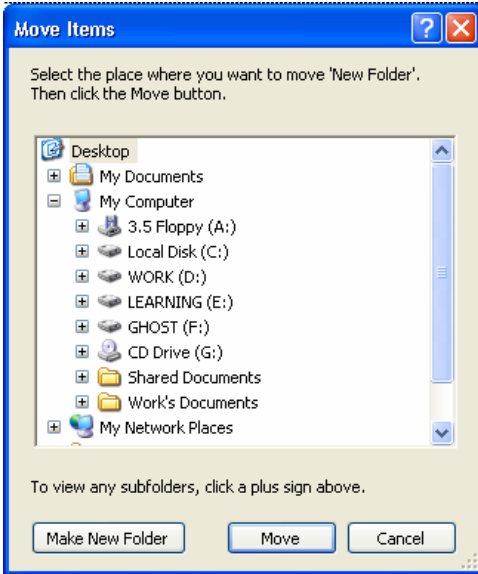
Move Items

?

Select the place where you want to move 'New Folder'. Then click the Move button.

Desktop
My Documents
My Computer
3.5 Floppy (A:)
Local Disk (C:)
WORK (D:)
LEARNING (E:)
GHOST (F:)
CD Drive (G:)
Shared Documents
Work's Documents
My Network Places

To view any subfolders, click a plus sign above.

Make New Folder
Move
Cancel